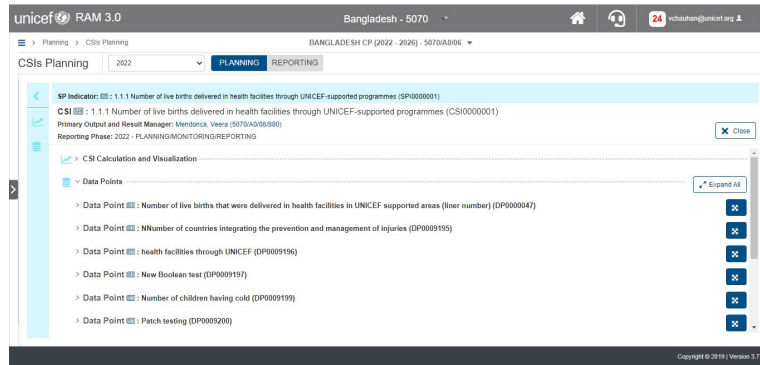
unicef RAM 3.0

Bangladesh - 5070

24 vchauhan@unicef.org

Planning > CSIs Planning

BANGLADESH CP (2022 - 2026) - 5070/A0/06

CSIs Planning 2022 PLANNING REPORTING

SP Indicator: : 1.1.1 Number of live births delivered in health facilities through UNICEF-supported programmes (SPI0000001)

CSI : 1.1.1 Number of live births delivered in health facilities through UNICEF-supported programmes (CSI0000001)

Primary Output and Result Manager: Mendonca, Veera (5070/A0/06/880)

Reporting Phase: 2022 - PLANNING/MONITORING/REPORTING

Close

CSI Calculation and Visualization

Data Points

Expand All

Data Point : Number of live births that were delivered in health facilities in UNICEF supported areas (liner number) (DP0000047)

Data Point : NNumber of countries integrating the prevention and management of injuries (DP0009195)

Data Point : health facilities through UNICEF (DP0009196)

Data Point : New Boolean test (DP0009197)

Data Point : Number of children having cold (DP0009199)

Data Point : Patch testing (DP0009200)

Copyright © 2019 | Version 3.7